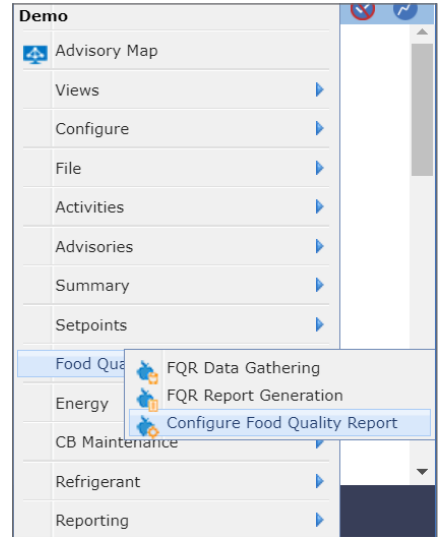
Demo
Advisory Map
Views
Configure
File
Activities
Advisories
Summary
Setpoints
Food Qua
Energy
CB Maintenance
Refrigerant
Reporting

FQR Data Gathering
FQR Report Generation
Configure Food Quality Report